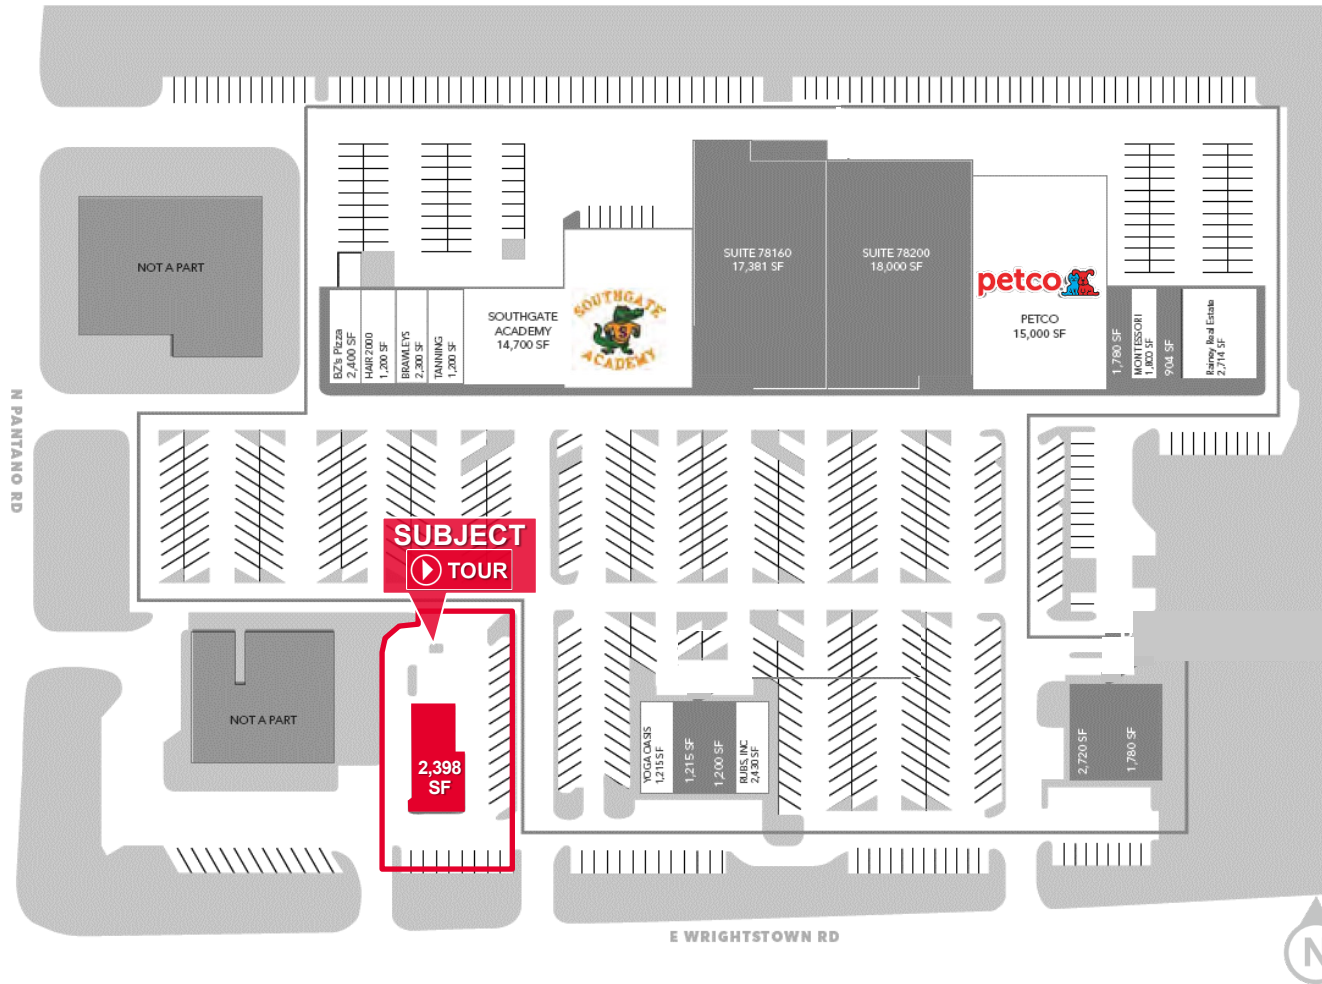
NOT A PART

BZ's Pizza 2,400 SF

HAIR 2000 1,200 SF

BRAWLEYS 2,300 SF

TANNING 1,200 SF

SOUTHGATE ACADEMY 14,700 SF

SOUTHGATE ACADEMY

SUITE 78160 17,381 SF

SUITE 78200 18,000 SF

petco

PETCO 15,000 SF

1,780 SF

MONTESSORI 1,800 SF

904 SF

Rainey Real Estate 2,714 SF

N PANTANO RD

SUBJECT

TOUR

NOT A PART

2,398 SF

YOGA OASIS 1,215 SF

1,215 SF

1,200 SF

RUBS, INC 2,430 SF

2,720 SF

1,780 SF

E WRIGHTSTOWN RD

N